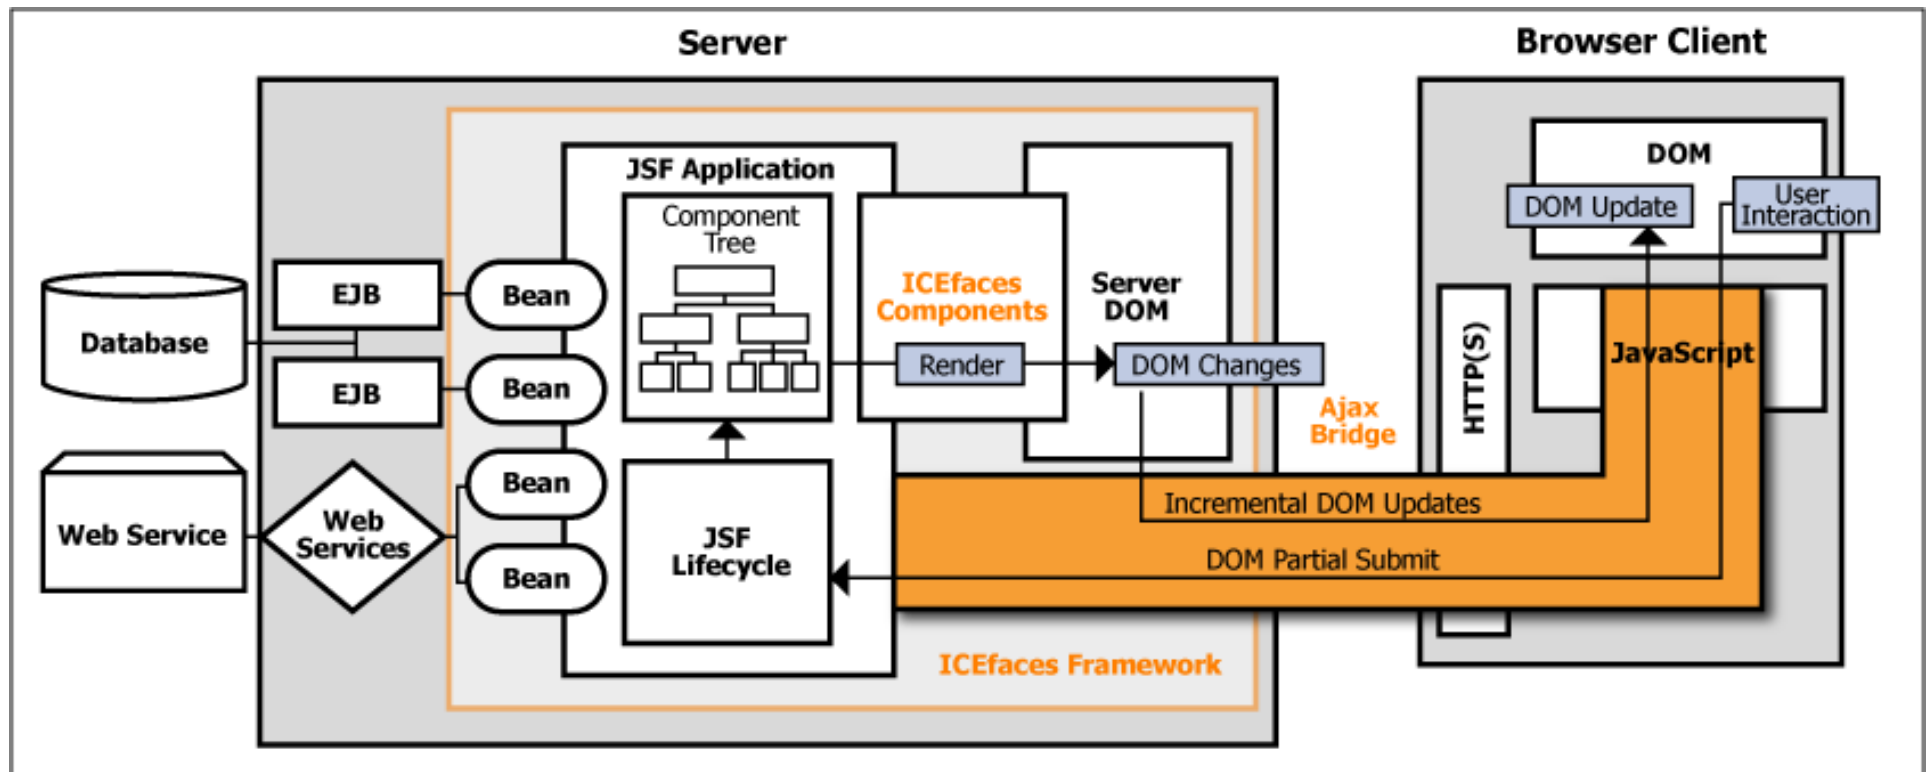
Server

Browser Client

JSF Application

Component Tree

ICEfaces Components

Server DOM

DOM

DOM Update

User Interaction

Database

EJB

EJB

Bean

Bean

Bean

Bean

Web Service

Web Services

Render

DOM Changes

Ajax Bridge

HTTP(S)

JavaScript

JSF Lifecycle

Incremental DOM Updates

DOM Partial Submit

ICEfaces Framework